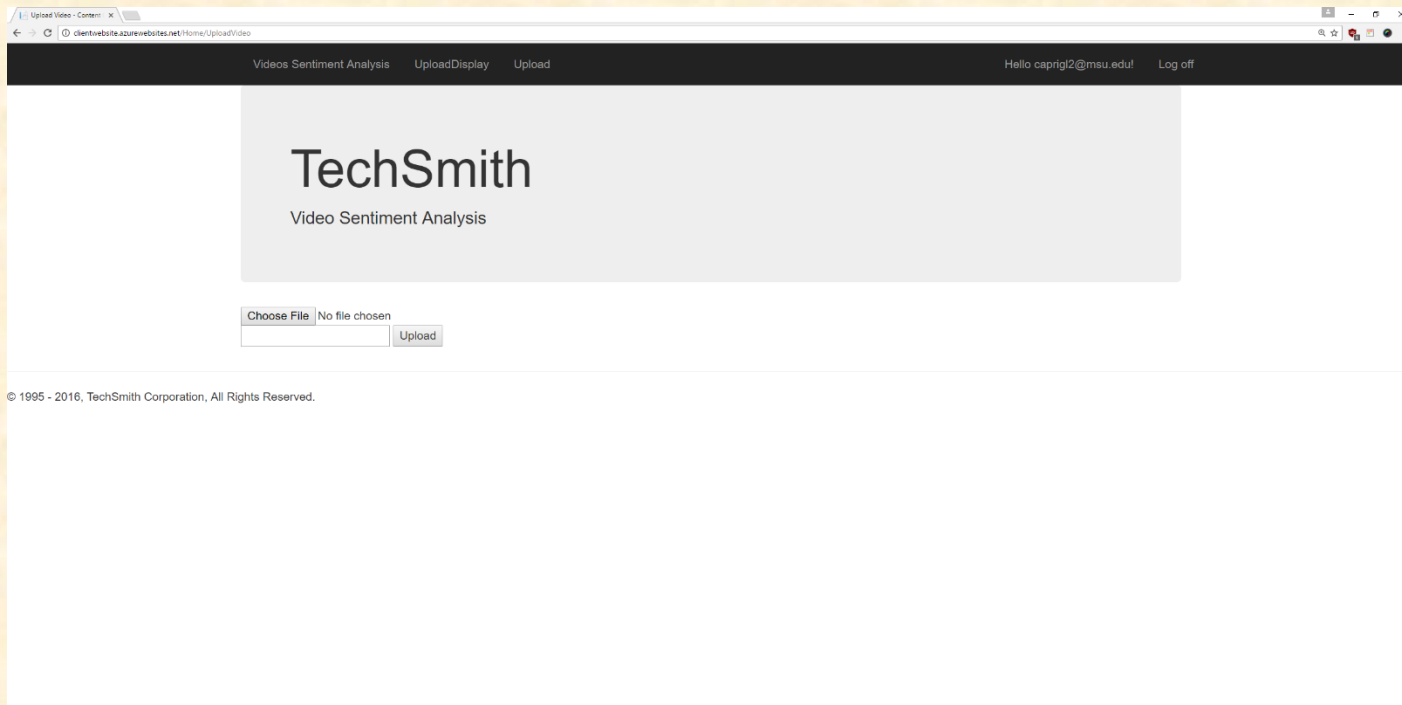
Upload Video - Content ×

clientwebsite.azurewebsites.net/Home/UploadVideo

Videos Sentiment Analysis UploadDisplay Upload

Hello caprigl2@msu.edu! Log off

TechSmith

Video Sentiment Analysis

Choose File No file chosen

Upload

© 1995 - 2016, TechSmith Corporation, All Rights Reserved.